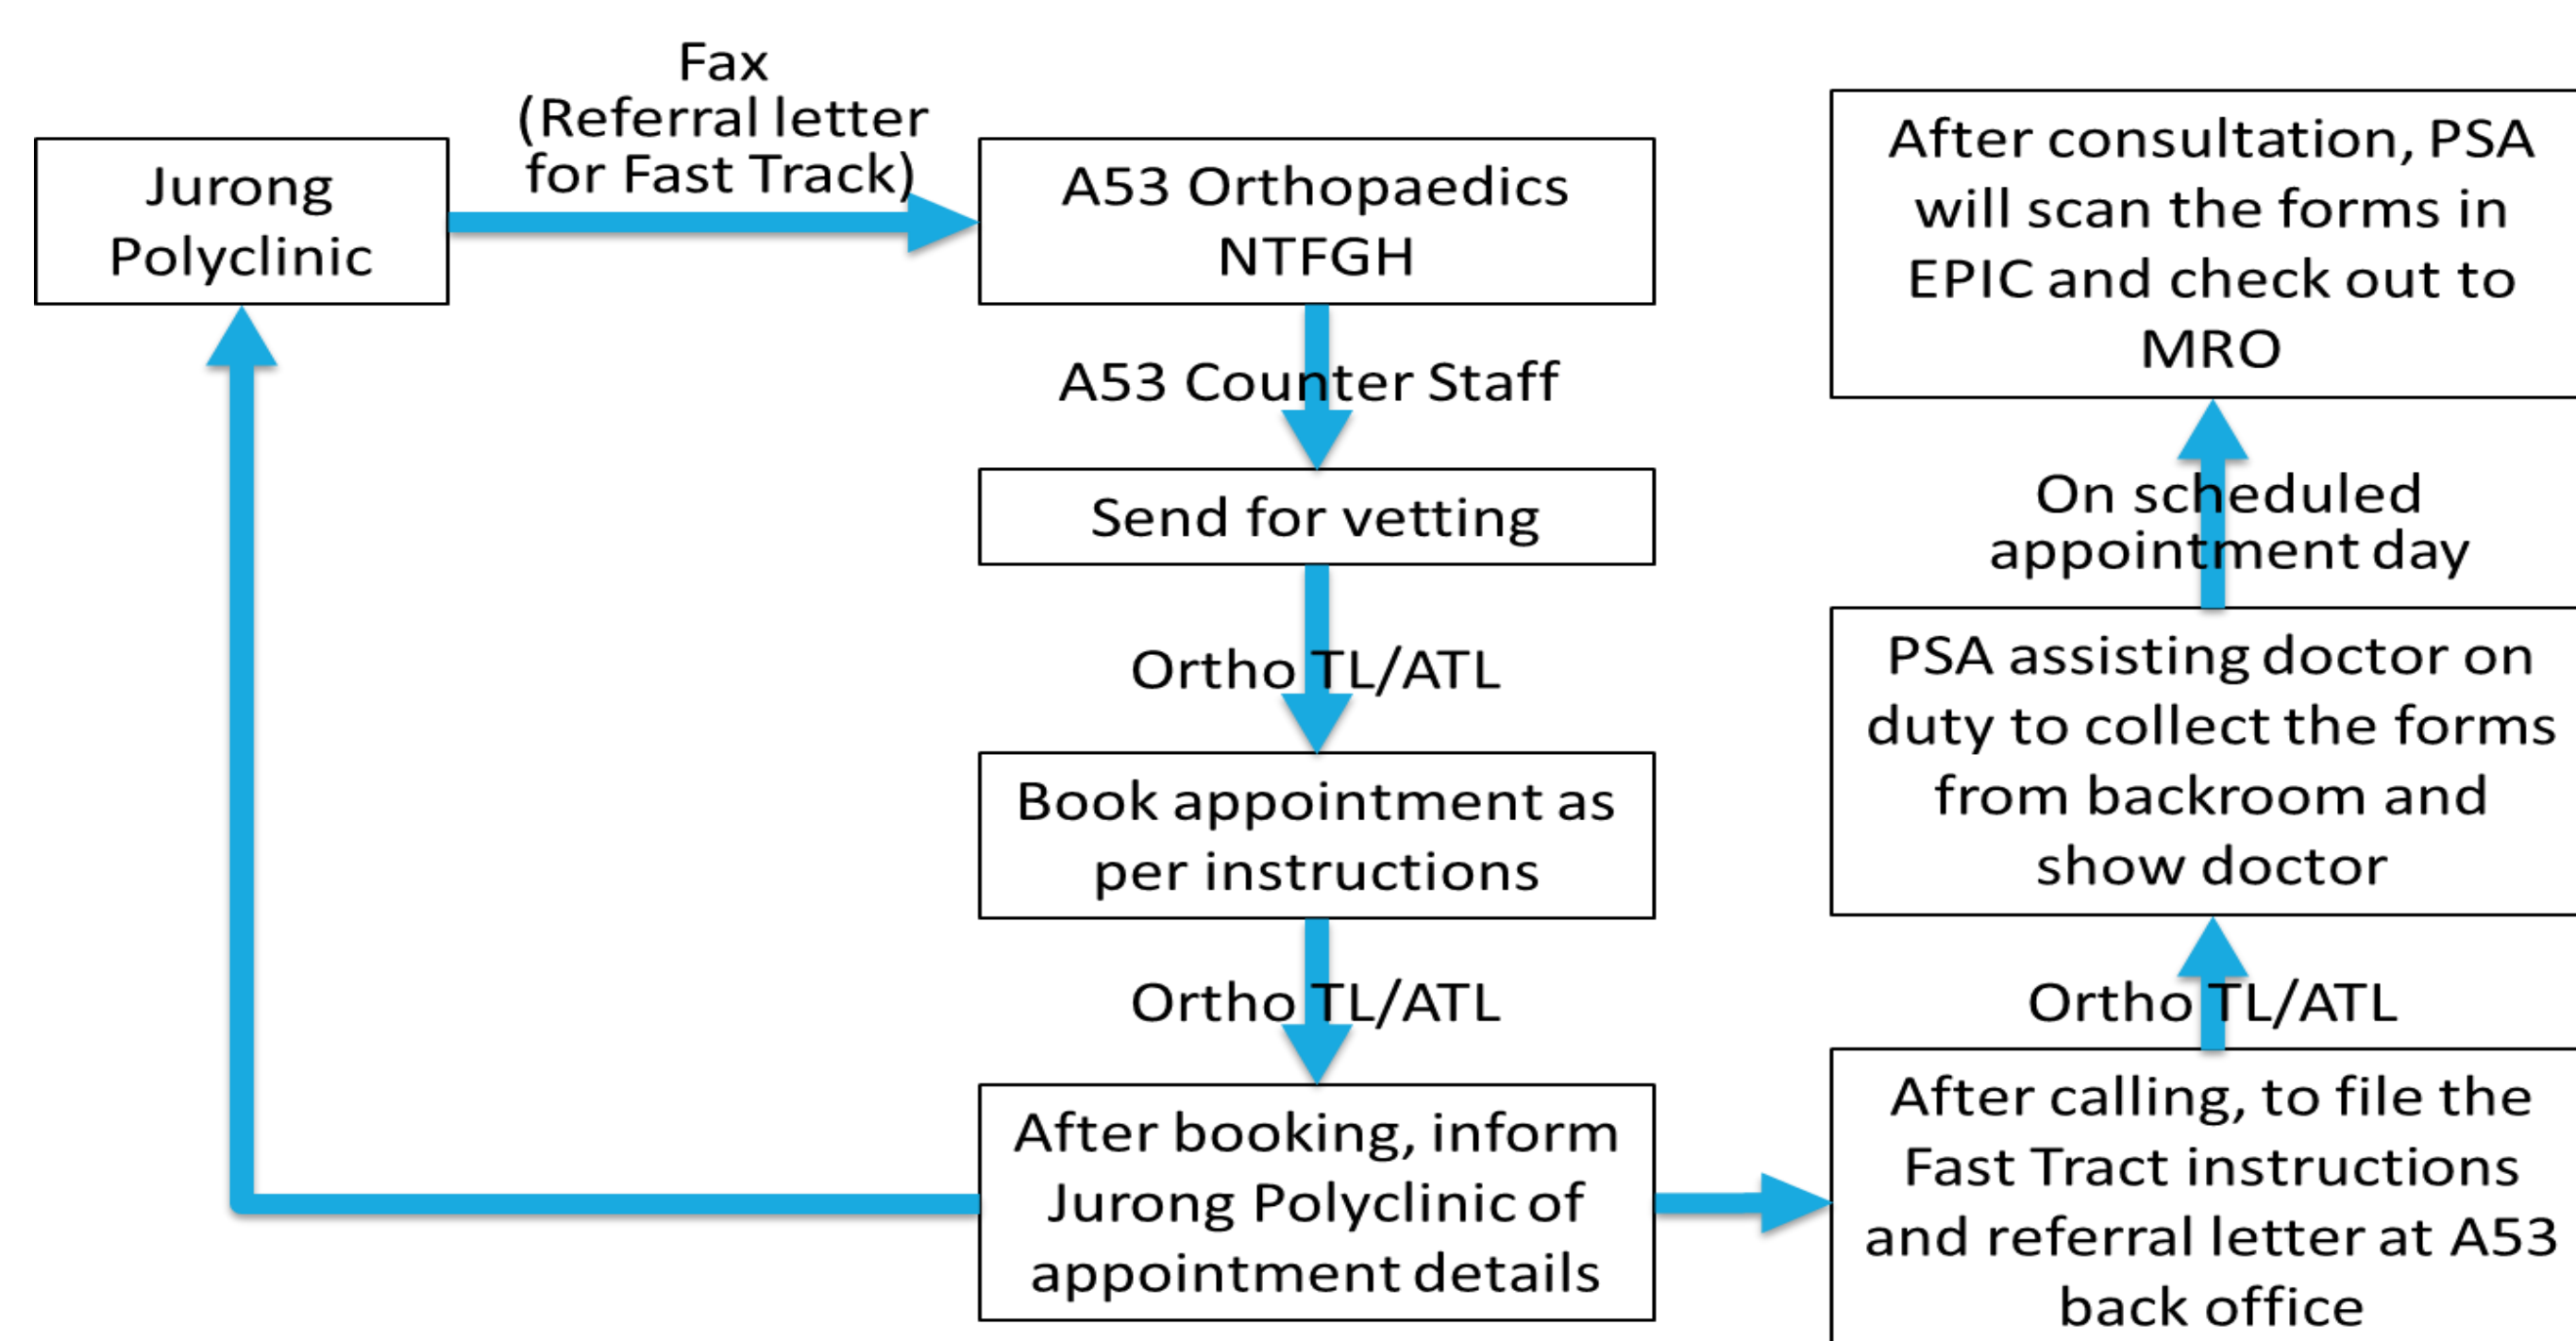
Jurong Polyclinic

Fax (Referral letter for Fast Track)

A53 Orthopaedics NTFGH

A53 Counter Staff

Send for vetting

Ortho TL/ATL

Book appointment as per instructions

Ortho TL/ATL

After booking, inform Jurong Polyclinic of appointment details

After calling, to file the Fast Tract instructions and referral letter at A53 back office

Ortho TL/ATL

PSA assisting doctor on duty to collect the forms from backroom and show doctor

On scheduled appointment day

After consultation, PSA will scan the forms in EPIC and check out to MRO